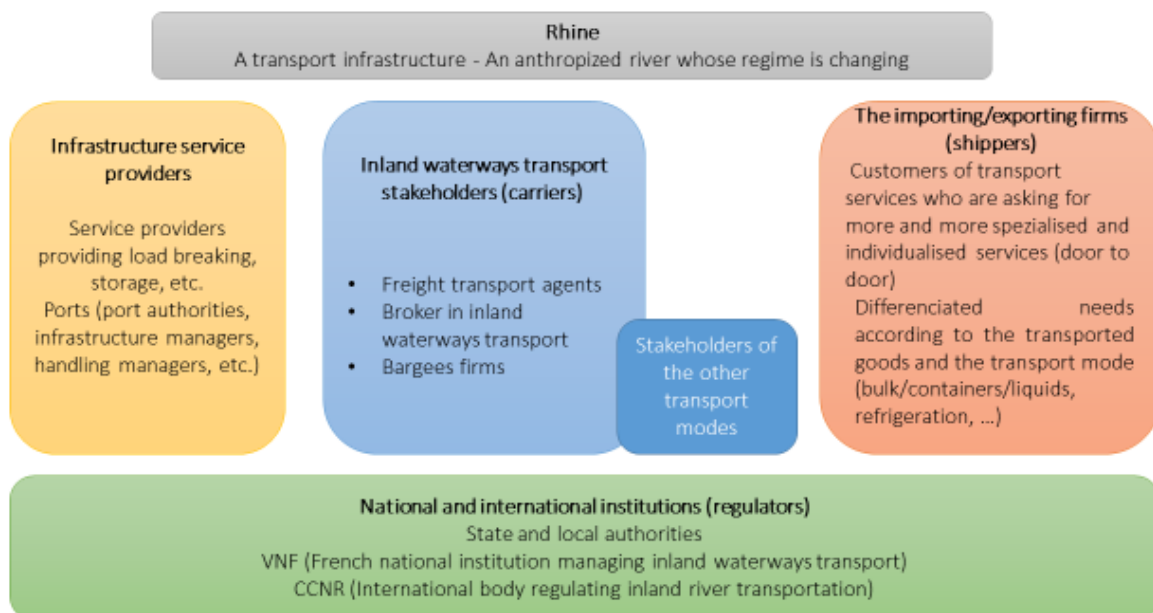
Rhine
A transport infrastructure - An anthropized river whose regime is changing

Infrastructure service providers

Service providers providing load breaking, storage, etc.
Ports (port authorities, infrastructure managers, handling managers, etc.)

Inland waterways transport stakeholders (carriers)

- Freight transport agents
- Broker in inland waterways transport
- Bargees firms

Stakeholders of the other transport modes

The importing/exporting firms (shippers)

Customers of transport services who are asking for more and more spezialised and individualised services (door to door)
Differenciated needs according to the transported goods and the transport mode (bulk/containers/liquids, refrigeration, ...)

National and international institutions (regulators)
State and local authorities
VNF (French national institution managing inland waterways transport)
CCNR (International body regulating inland river transportation)